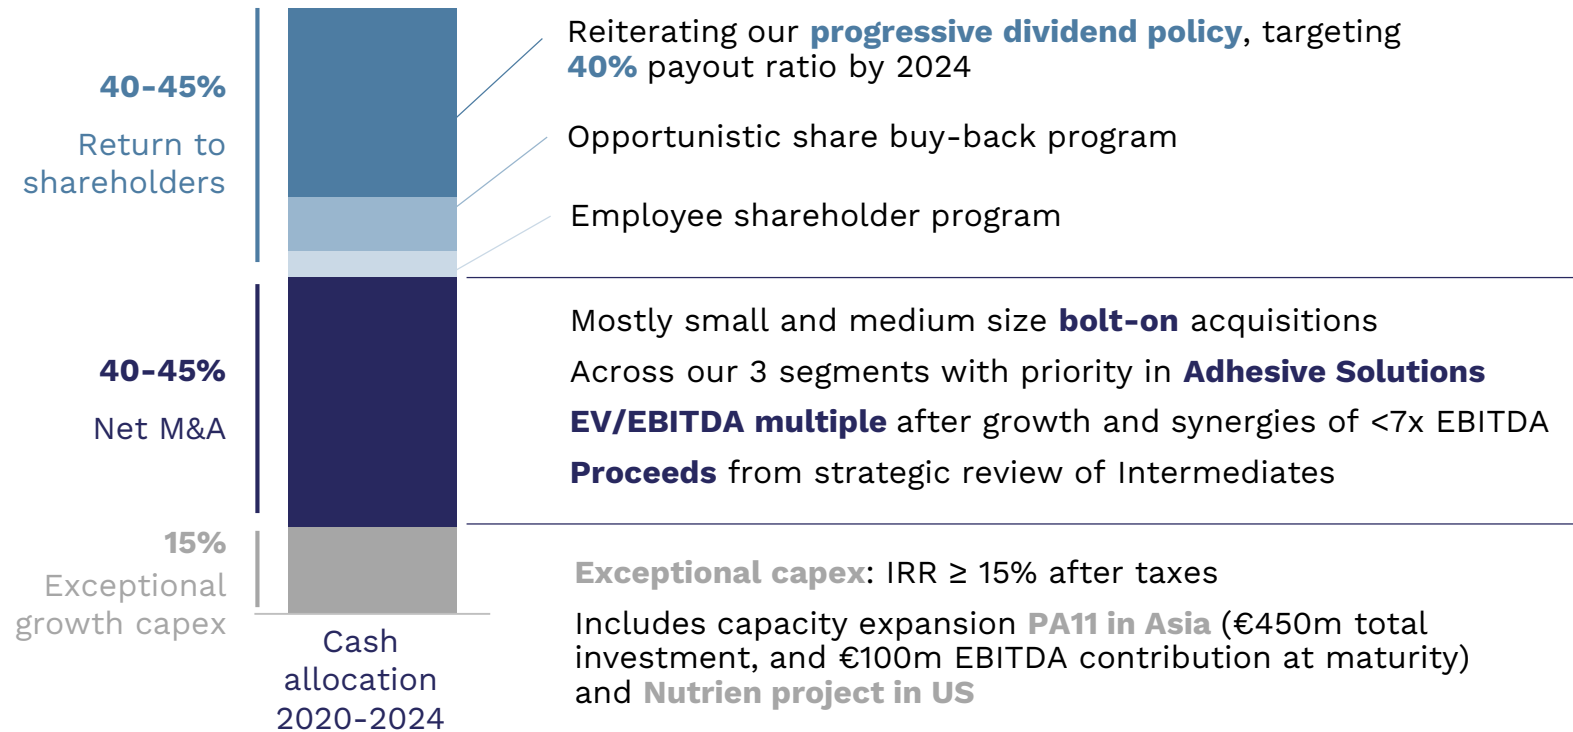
40-45%

Return to shareholders

40-45%

Net M&A

15%

Exceptional growth capex

Cash allocation 2020-2024

Reiterating our **progressive dividend policy**, targeting **40%** payout ratio by 2024

Opportunistic share buy-back program

Employee shareholder program

Mostly small and medium size **bolt-on** acquisitions

Across our 3 segments with priority in **Adhesive Solutions**

**EV/EBITDA multiple** after growth and synergies of <7x EBITDA

**Proceeds** from strategic review of Intermediates

**Exceptional capex**: IRR ≥ 15% after taxes

Includes capacity expansion **PA11 in Asia** (€450m total investment, and €100m EBITDA contribution at maturity) and **Nutrien project in US**